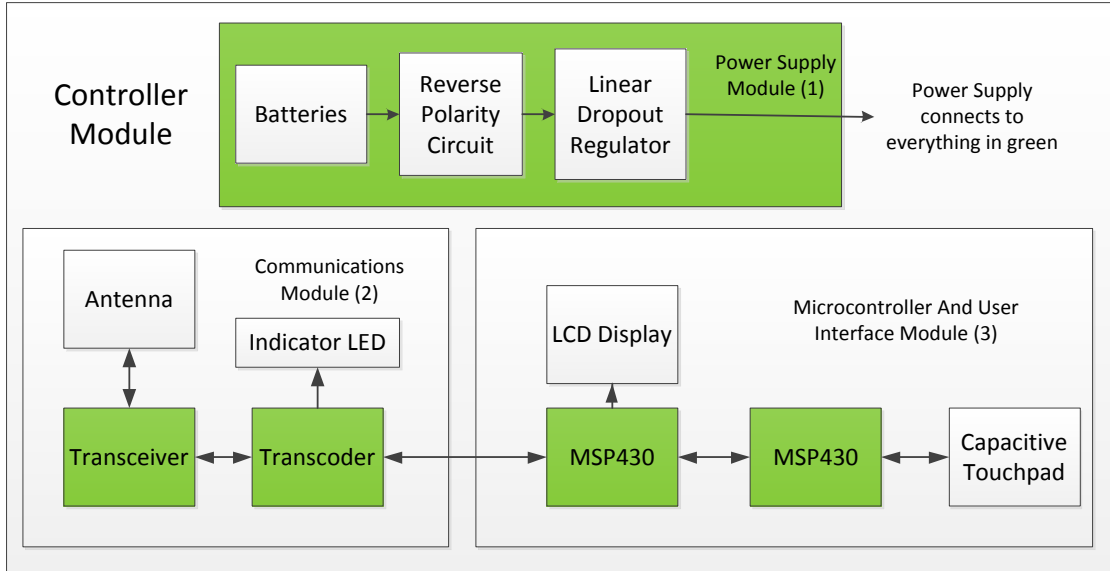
Controller Module

Batteries

Reverse Polarity Circuit

Linear Dropout Regulator

Power Supply Module (1)

Power Supply connects to everything in green

Antenna

Communications Module (2)

Indicator LED

Transceiver

Transcoder

LCD Display

Microcontroller And User Interface Module (3)

MSP430

MSP430

Capacitive Touchpad